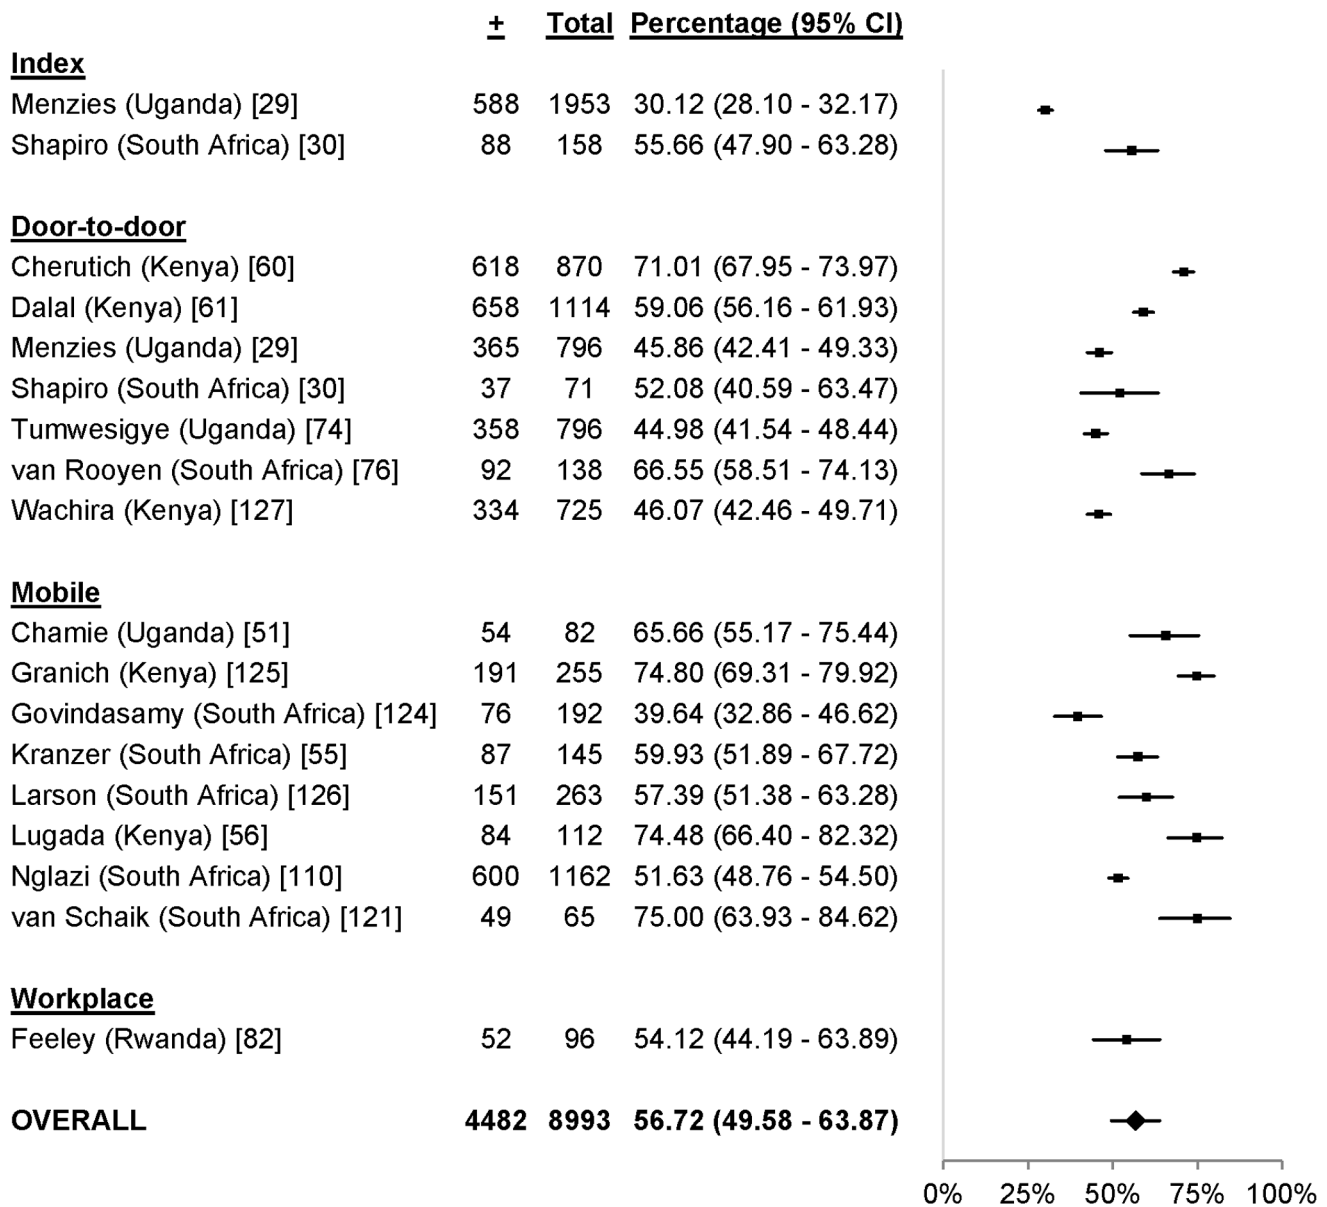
| | + | Total | Percentage (95% CI) |
|---|---|---|---|
| **Index** | | | |
| Menzies (Uganda) [29] | 588 | 1953 | 30.12 (28.10 - 32.17) |
| Shapiro (South Africa) [30] | 88 | 158 | 55.66 (47.90 - 63.28) |
| **Door-to-door** | | | |
| Cherutich (Kenya) [60] | 618 | 870 | 71.01 (67.95 - 73.97) |
| Dalal (Kenya) [61] | 658 | 1114 | 59.06 (56.16 - 61.93) |
| Menzies (Uganda) [29] | 365 | 796 | 45.86 (42.41 - 49.33) |
| Shapiro (South Africa) [30] | 37 | 71 | 52.08 (40.59 - 63.47) |
| Tumwesigye (Uganda) [74] | 358 | 796 | 44.98 (41.54 - 48.44) |
| van Rooyen (South Africa) [76] | 92 | 138 | 66.55 (58.51 - 74.13) |
| Wachira (Kenya) [127] | 334 | 725 | 46.07 (42.46 - 49.71) |
| **Mobile** | | | |
| Chamie (Uganda) [51] | 54 | 82 | 65.66 (55.17 - 75.44) |
| Granich (Kenya) [125] | 191 | 255 | 74.80 (69.31 - 79.92) |
| Govindasamy (South Africa) [124] | 76 | 192 | 39.64 (32.86 - 46.62) |
| Kranzer (South Africa) [55] | 87 | 145 | 59.93 (51.89 - 67.72) |
| Larson (South Africa) [126] | 151 | 263 | 57.39 (51.38 - 63.28) |
| Lugada (Kenya) [56] | 84 | 112 | 74.48 (66.40 - 82.32) |
| Nglazi (South Africa) [110] | 600 | 1162 | 51.63 (48.76 - 54.50) |
| van Schaik (South Africa) [121] | 49 | 65 | 75.00 (63.93 - 84.62) |
| **Workplace** | | | |
| Feeley (Rwanda) [82] | 52 | 96 | 54.12 (44.19 - 63.89) |
| **OVERALL** | **4482** | **8993** | **56.72 (49.58 - 63.87)** |

0% 25% 50% 75% 100%